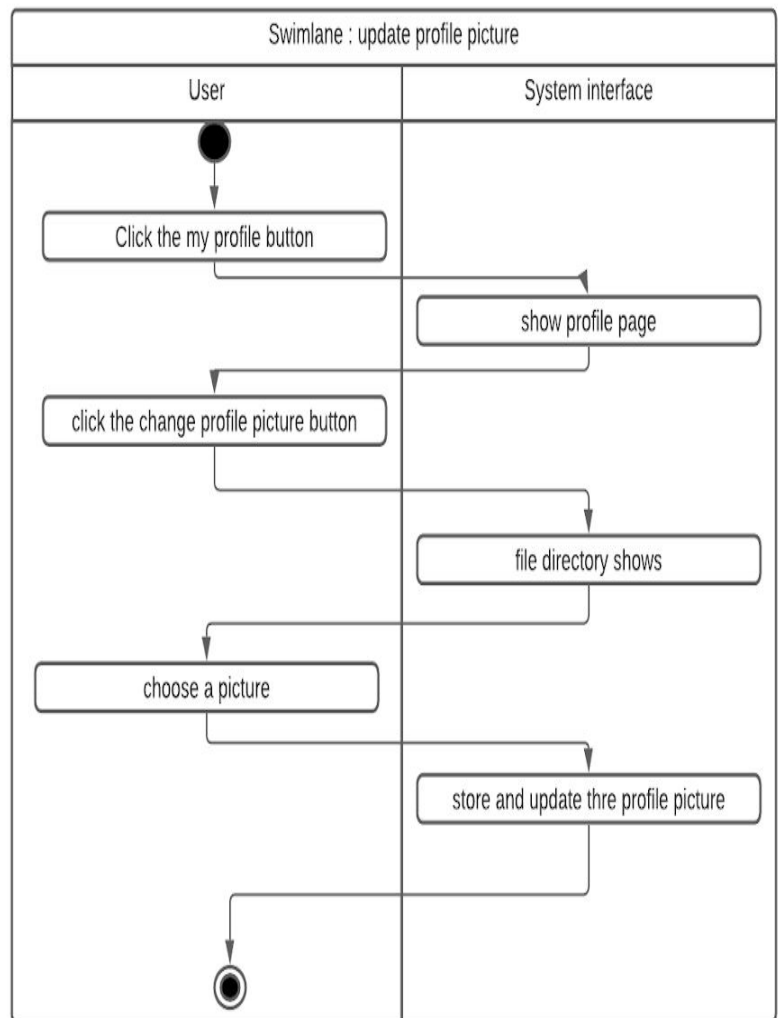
Swimlane : update profile picture

User

System interface

Click the my profile button

show profile page

click the change profile picture button

file directory shows

choose a picture

store and update thre profile picture